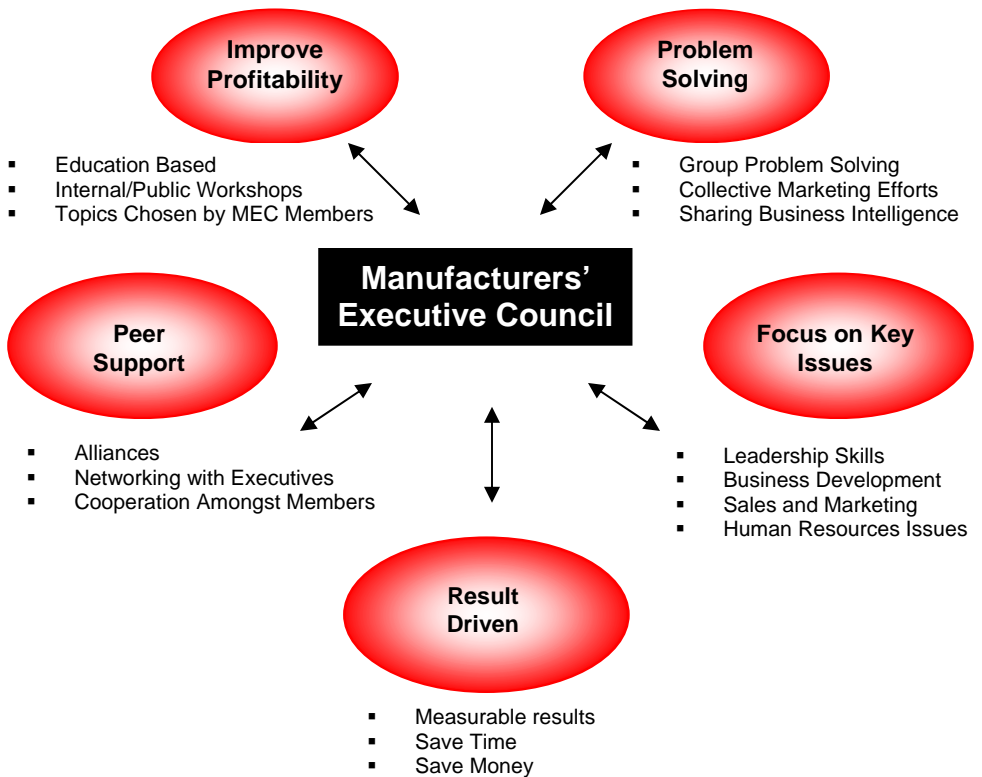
Improve Profitability

- Education Based
- Internal/Public Workshops
- Topics Chosen by MEC Members

Problem Solving

- Group Problem Solving
- Collective Marketing Efforts
- Sharing Business Intelligence

Manufacturers' Executive Council

Peer Support

- Alliances
- Networking with Executives
- Cooperation Amongst Members

Focus on Key Issues

- Leadership Skills
- Business Development
- Sales and Marketing
- Human Resources Issues

Result Driven

- Measurable results
- Save Time
- Save Money